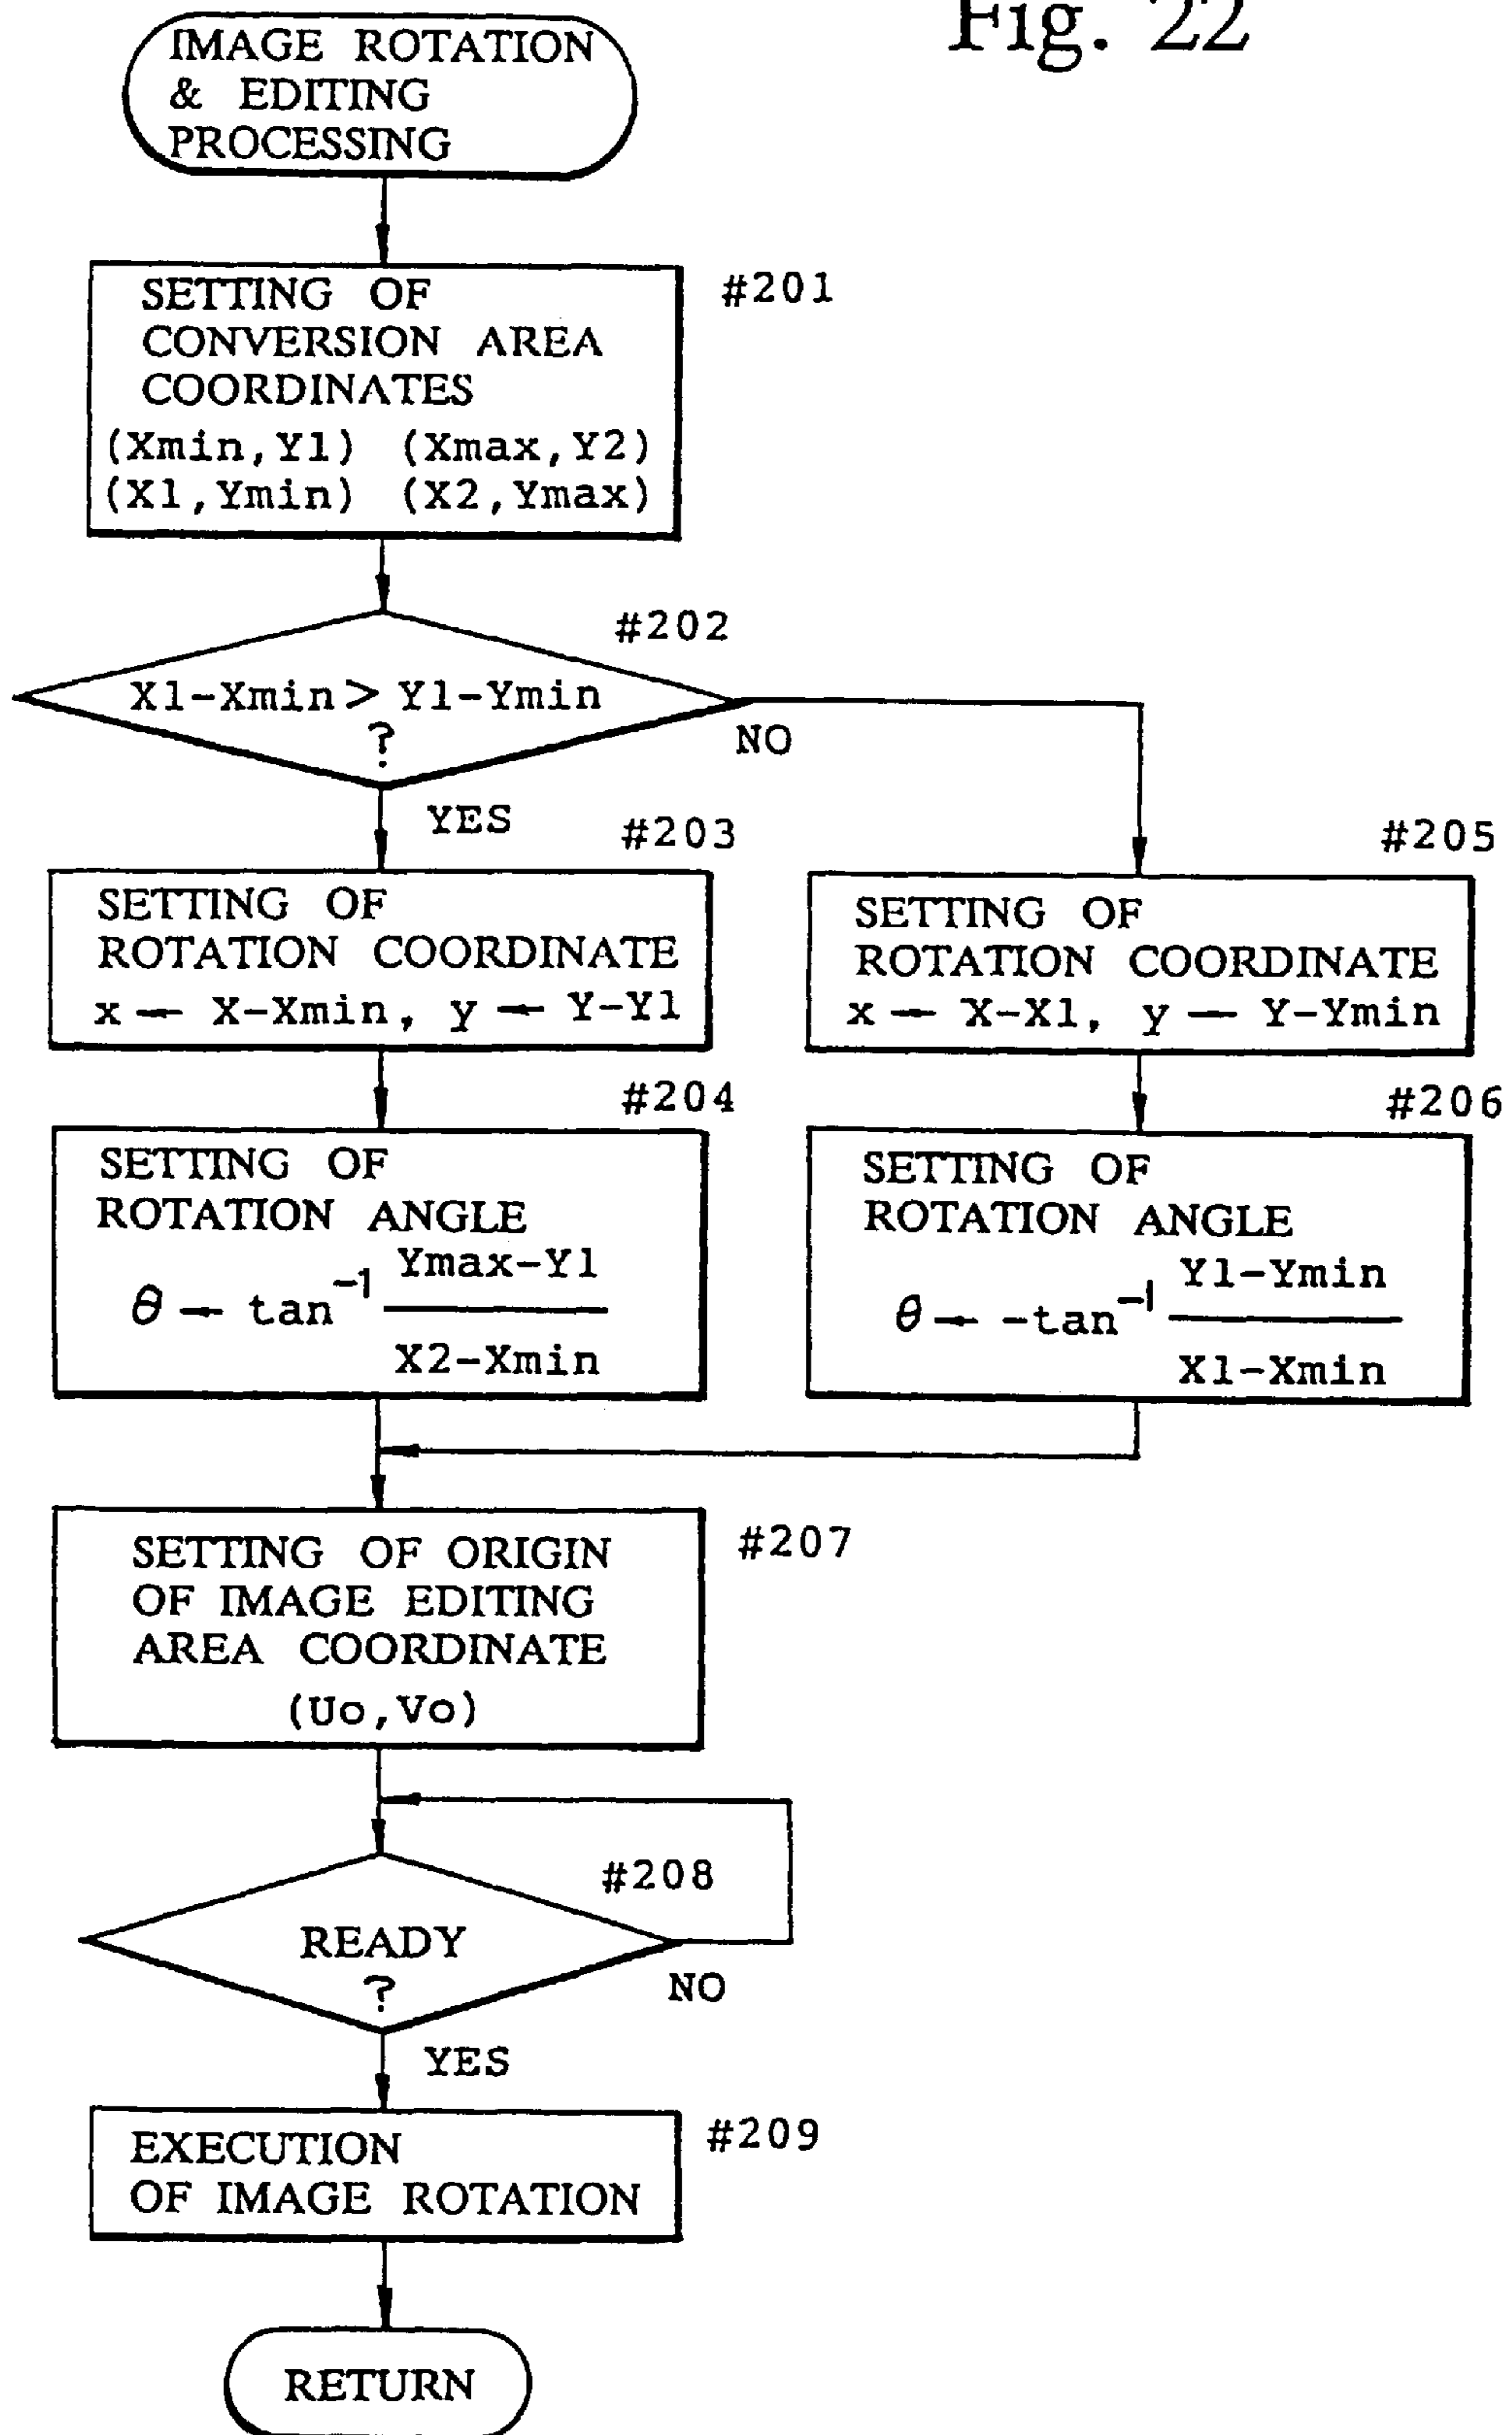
Fig. 22

IMAGE ROTATION & EDITING PROCESSING

#201
SETTING OF CONVERSION AREA COORDINATES
(Xmin, Y1) (Xmax, Y2)
(X1, Ymin) (X2, Ymax)

#202
X1-Xmin > Y1-Ymin ?
NO
YES

#203
SETTING OF ROTATION COORDINATE
$x \leftarrow X-Xmin$, $y \leftarrow Y-Y1$

#204
SETTING OF ROTATION ANGLE
$\theta \leftarrow \tan^{-1}\frac{Ymax-Y1}{X2-Xmin}$

#205
SETTING OF ROTATION COORDINATE
$x \leftarrow X-X1$, $y \leftarrow Y-Ymin$

#206
SETTING OF ROTATION ANGLE
$\theta \leftarrow -\tan^{-1}\frac{Y1-Ymin}{X1-Xmin}$

#207
SETTING OF ORIGIN OF IMAGE EDITING AREA COORDINATE
(Uo, Vo)

#208
READY ?
NO
YES

#209
EXECUTION OF IMAGE ROTATION

RETURN